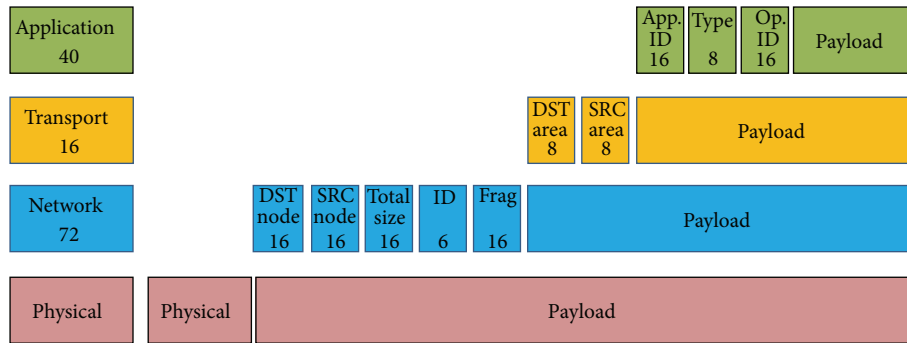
Application
40

App. ID 16

Type 8

Op. ID 16

Payload

Transport
16

DST area 8

SRC area 8

Payload

Network
72

DST node 16

SRC node 16

Total size 16

ID 6

Frag 16

Payload

Physical

Physical

Payload